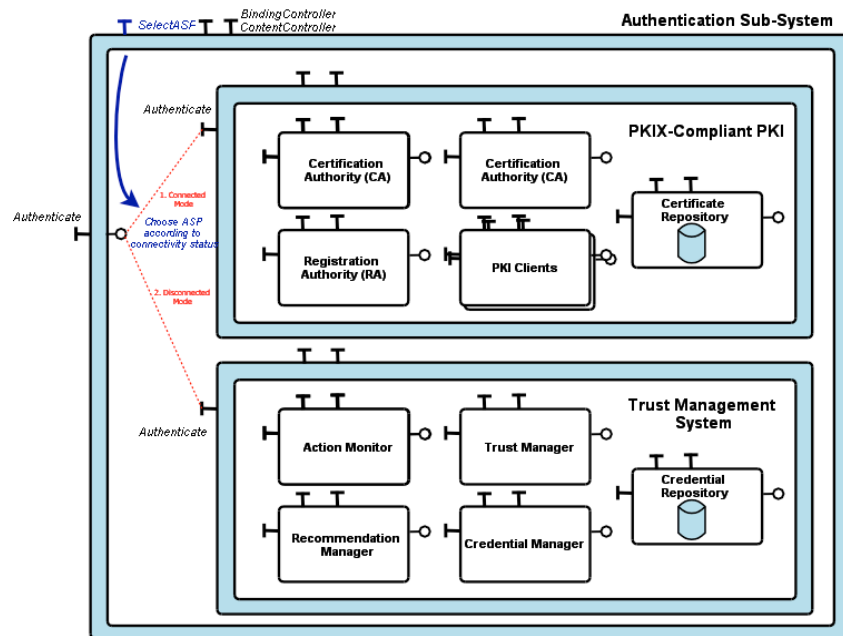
SelectASF

BindingController
ContentController

Authentication Sub-System

Authenticate

Authenticate

1. Connected Mode

Choose ASP according to connectivity status

2. Disconnected Mode

Authenticate

PKIX-Compliant PKI

Certification Authority (CA)

Certification Authority (CA)

Certificate Repository

Registration Authority (RA)

PKI Clients

Trust Management System

Action Monitor

Trust Manager

Credential Repository

Recommendation Manager

Credential Manager